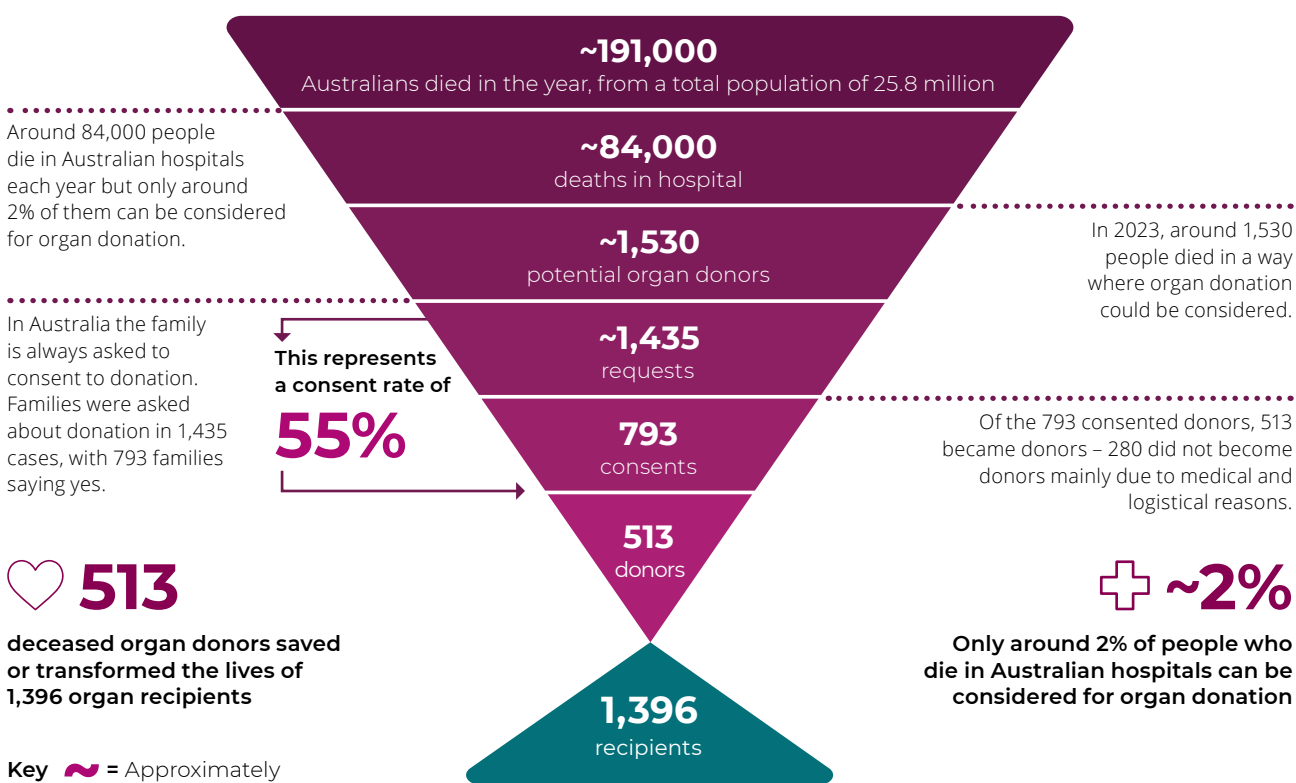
~191,000
Australians died in the year, from a total population of 25.8 million

Around 84,000 people die in Australian hospitals each year but only around 2% of them can be considered for organ donation.

~84,000
deaths in hospital

~1,530
potential organ donors

In 2023, around 1,530 people died in a way where organ donation could be considered.

In Australia the family is always asked to consent to donation. Families were asked about donation in 1,435 cases, with 793 families saying yes.

This represents a consent rate of
55%

~1,435
requests

793
consents

Of the 793 consented donors, 513 became donors – 280 did not become donors mainly due to medical and logistical reasons.

513
donors

513
deceased organ donors saved or transformed the lives of 1,396 organ recipients

~2%
Only around 2% of people who die in Australian hospitals can be considered for organ donation

1,396
recipients

Key ~ = Approximately